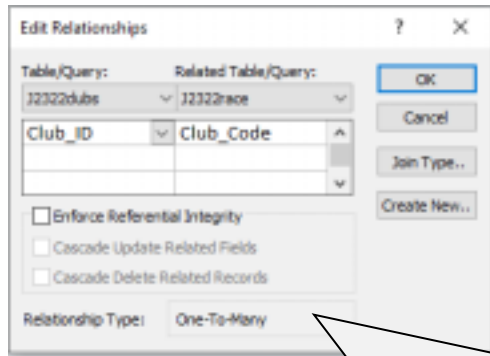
Edit Relationships

?

X

Table/Query:

J2322clubs

Related Table/Query:

J2322race

| Club_ID | Club_Code |
|---|---|
| | |
| | |

OK

Cancel

Join Type...

Create New...

Enforce Referential Integrity

Cascade Update Related Fields

Cascade Delete Related Records

Relationship Type:

One-To-Many